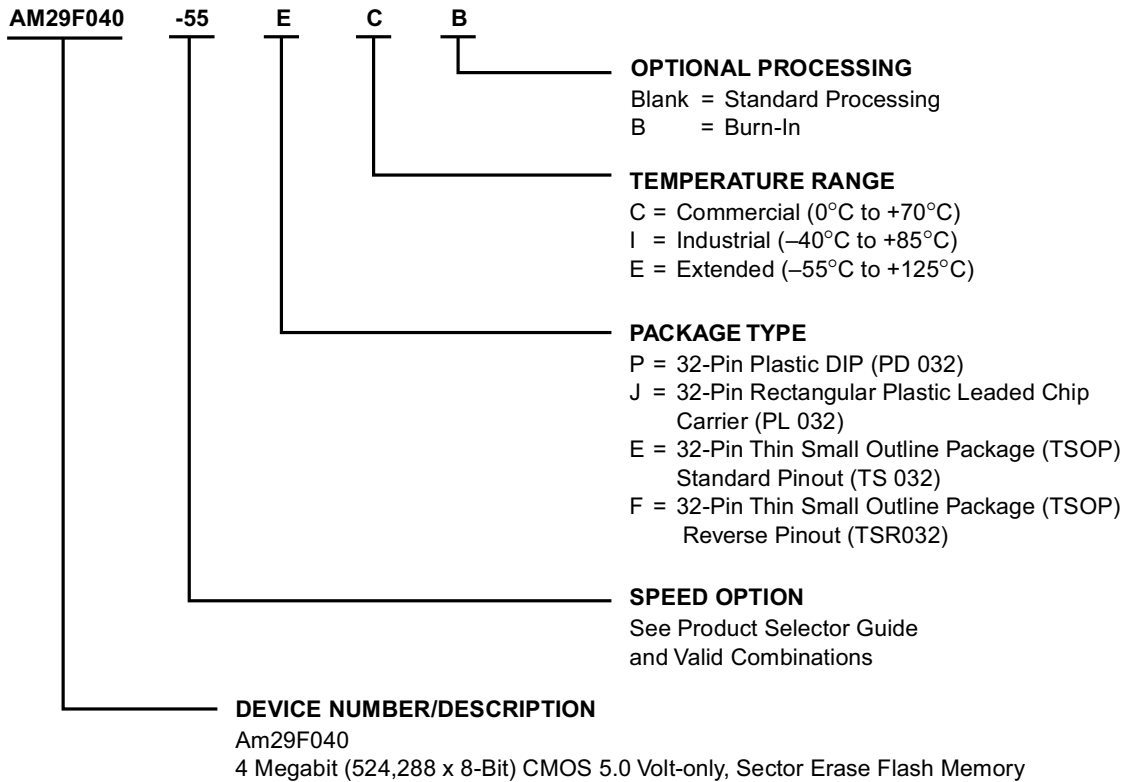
AM29F040 -55 E C B

OPTIONAL PROCESSING
Blank = Standard Processing
B = Burn-In

TEMPERATURE RANGE
C = Commercial (0°C to +70°C)
I = Industrial (–40°C to +85°C)
E = Extended (–55°C to +125°C)

PACKAGE TYPE
P = 32-Pin Plastic DIP (PD 032)
J = 32-Pin Rectangular Plastic Leaded Chip Carrier (PL 032)
E = 32-Pin Thin Small Outline Package (TSOP) Standard Pinout (TS 032)
F = 32-Pin Thin Small Outline Package (TSOP) Reverse Pinout (TSR032)

SPEED OPTION
See Product Selector Guide and Valid Combinations

DEVICE NUMBER/DESCRIPTION
Am29F040
4 Megabit (524,288 x 8-Bit) CMOS 5.0 Volt-only, Sector Erase Flash Memory